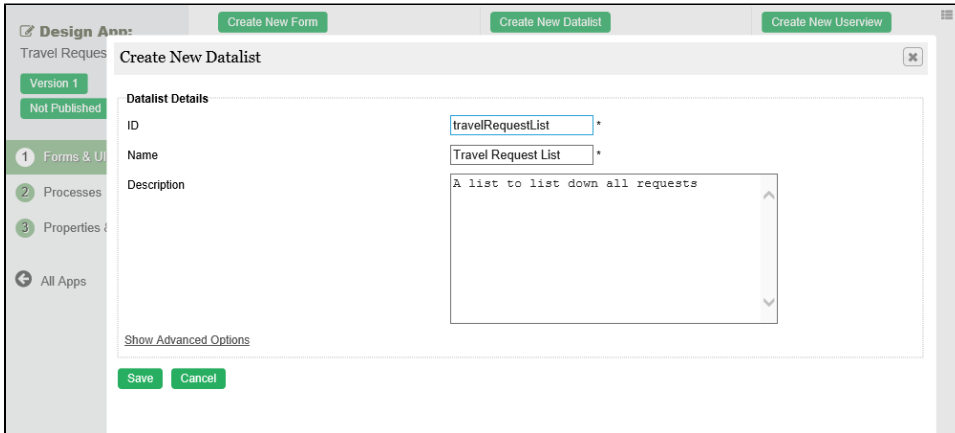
Design App:
Travel Reques
Version 1
Not Published
1 Forms & UI
2 Processes
3 Properties &
All Apps

Create New Form
Create New Datalist
Create New Userview

Create New Datalist

Datalist Details
ID travelRequestList *
Name Travel Request List *
Description A list to list down all requests

Show Advanced Options

Save
Cancel